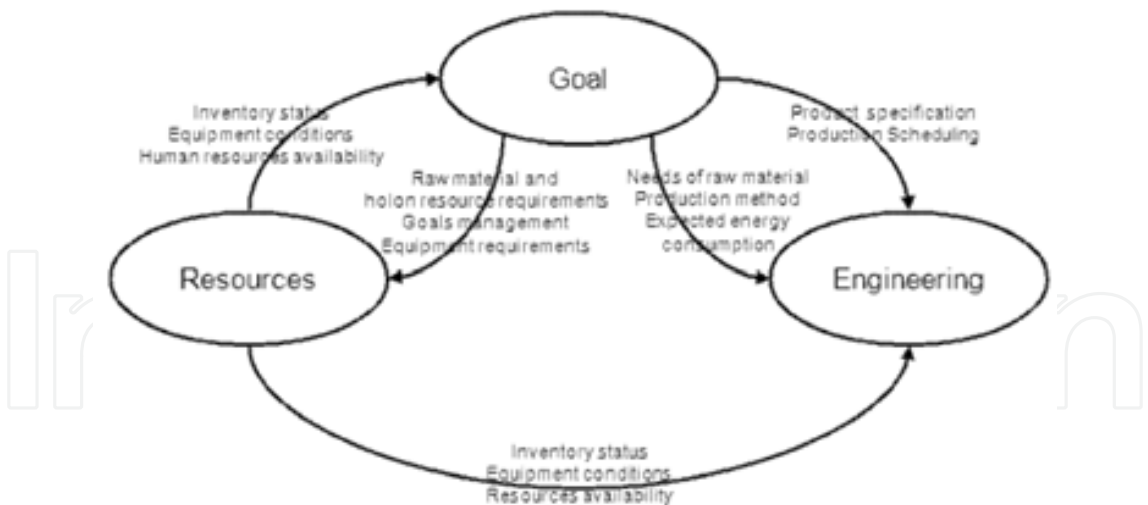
Goal

Inventory status
Equipment conditions
Human resources availability

Product specification
Production Scheduling

Raw material and
holon resource requirements
Goals management
Equipment requirements

Needs of raw material
Production method
Expected energy
consumption

Resources

Engineering

Inventory status
Equipment conditions
Resources availability